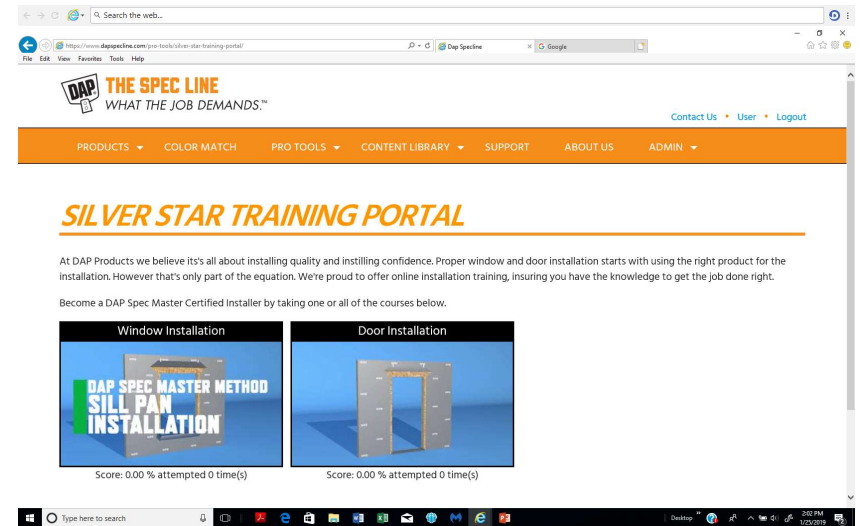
Search the web...

https://www.dapspecline.com/pro-tools/silver-star-training-portal/

Dap Specline

Google

File Edit View Favorites Tools Help

DAP

THE SPEC LINE

WHAT THE JOB DEMANDS.™

Contact Us • User • Logout

PRODUCTS COLOR MATCH PRO TOOLS CONTENT LIBRARY SUPPORT ABOUT US ADMIN

SILVER STAR TRAINING PORTAL

At DAP Products we believe it's all about installing quality and instilling confidence. Proper window and door installation starts with using the right product for the installation. However that's only part of the equation. We're proud to offer online installation training, insuring you have the knowledge to get the job done right.

Become a DAP Spec Master Certified Installer by taking one or all of the courses below.

Window Installation

DAP SPEC MASTER METHOD SILL PAN INSTALLATION

Score: 0.00 % attempted 0 time(s)

Door Installation

Score: 0.00 % attempted 0 time(s)

Type here to search

Desktop

2:02 PM
1/25/2019